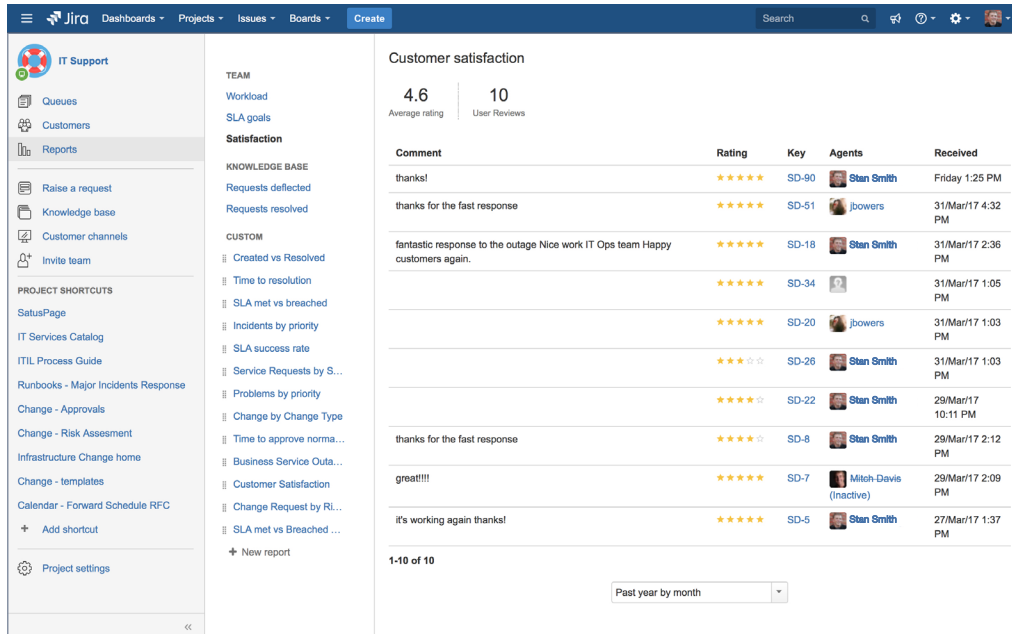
Jira Dashboards Projects Issues Boards Create Search

IT Support

Queues
Customers
Reports

Raise a request
Knowledge base
Customer channels
Invite team

PROJECT SHORTCUTS
SatusPage
IT Services Catalog
ITIL Process Guide
Runbooks - Major Incidents Response
Change - Approvals
Change - Risk Assesment
Infrastructure Change home
Change - templates
Calendar - Forward Schedule RFC
+ Add shortcut

Project settings

«

TEAM
Workload
SLA goals
Satisfaction

KNOWLEDGE BASE
Requests deflected
Requests resolved

CUSTOM
Created vs Resolved
Time to resolution
SLA met vs breached
Incidents by priority
SLA success rate
Service Requests by S...
Problems by priority
Change by Change Type
Time to approve norma...
Business Service Outa...
Customer Satisfaction
Change Request by Ri...
SLA met vs Breached ...
+ New report

Customer satisfaction

4.6
Average rating

10
User Reviews

| Comment | Rating | Key | Agents | Received |
|---|---|---|---|---|
| thanks! | ★★★★★ | SD-90 | Stan Smith | Friday 1:25 PM |
| thanks for the fast response | ★★★★★ | SD-51 | jbowers | 31/Mar/17 4:32 PM |
| fantastic response to the outage Nice work IT Ops team Happy customers again. | ★★★★★ | SD-18 | Stan Smith | 31/Mar/17 2:36 PM |
| | ★★★★★ | SD-34 | | 31/Mar/17 1:05 PM |
| | ★★★★★ | SD-20 | jbowers | 31/Mar/17 1:03 PM |
| | ★★★☆☆ | SD-26 | Stan Smith | 31/Mar/17 1:03 PM |
| | ★★★★☆ | SD-22 | Stan Smith | 29/Mar/17 10:11 PM |
| thanks for the fast response | ★★★★☆ | SD-8 | Stan Smith | 29/Mar/17 2:12 PM |
| great!!!! | ★★★★★ | SD-7 | Mitch Davis (Inactive) | 29/Mar/17 2:09 PM |
| it's working again thanks! | ★★★★★ | SD-5 | Stan Smith | 27/Mar/17 1:37 PM |

1-10 of 10

Past year by month